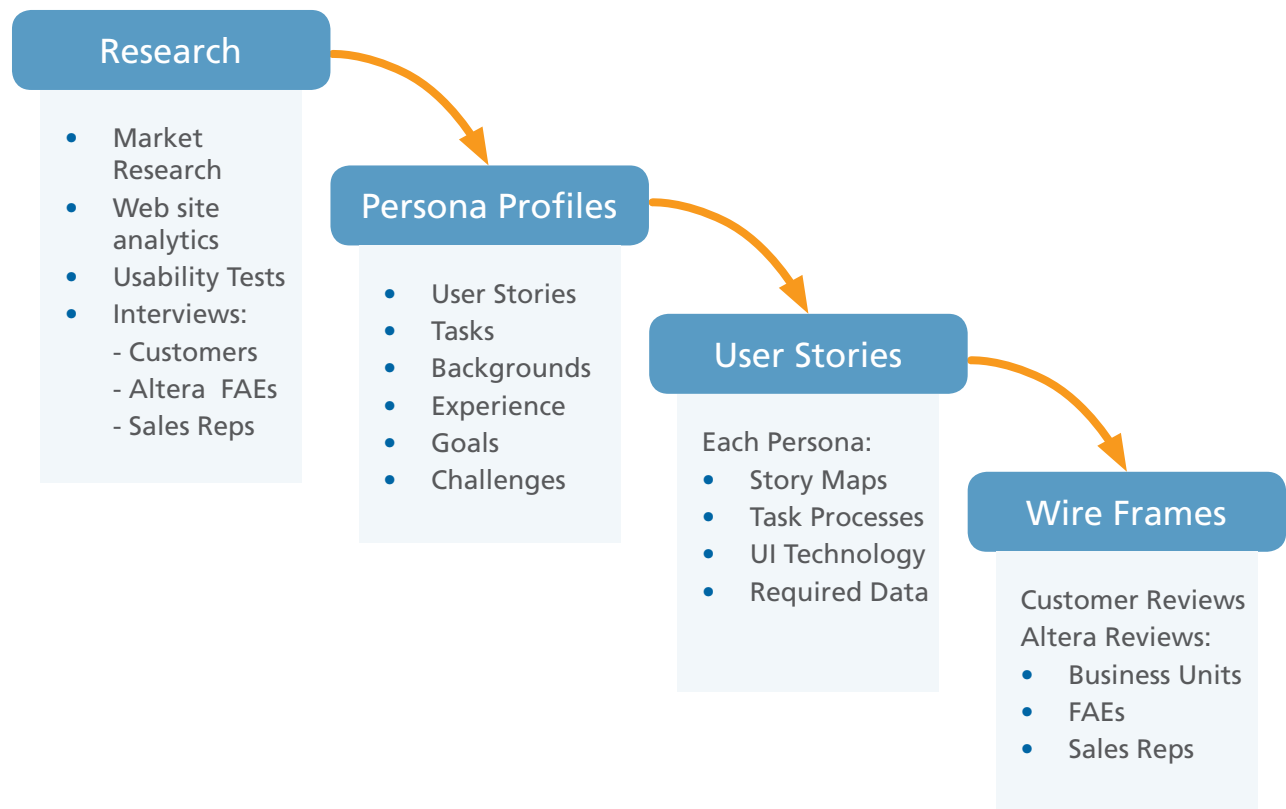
Research

- Market Research
- Web site analytics
- Usability Tests
- Interviews:
  - Customers
  - Altera FAEs
  - Sales Reps

Persona Profiles

- User Stories
- Tasks
- Backgrounds
- Experience
- Goals
- Challenges

User Stories

Each Persona:
- Story Maps
- Task Processes
- UI Technology
- Required Data

Wire Frames

Customer Reviews
Altera Reviews:
- Business Units
- FAEs
- Sales Reps